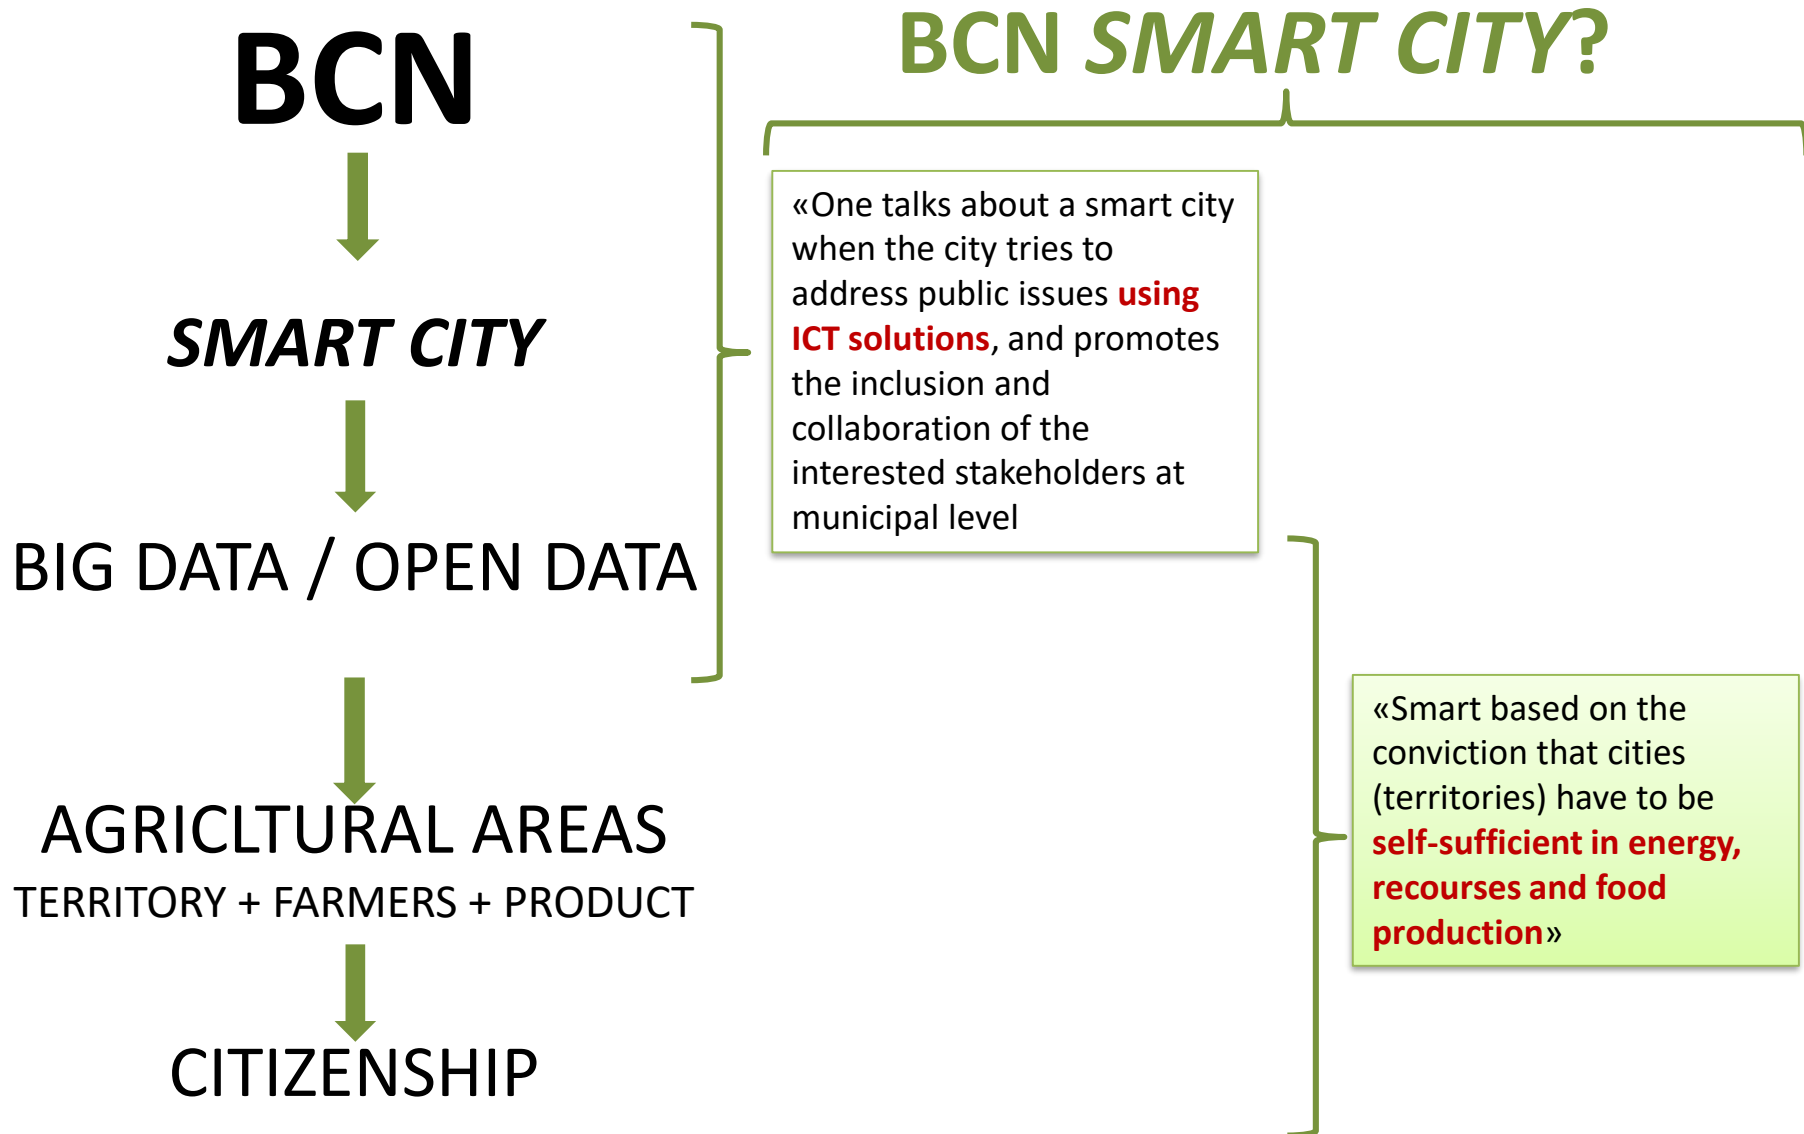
BCN

SMART CITY

BIG DATA / OPEN DATA

AGRICLTURAL AREAS

TERRITORY + FARMERS + PRODUCT

CITIZENSHIP

BCN SMART CITY?

«One talks about a smart city when the city tries to address public issues using ICT solutions, and promotes the inclusion and collaboration of the interested stakeholders at municipal level

«Smart based on the conviction that cities (territories) have to be self-sufficient in energy, recourses and food production»